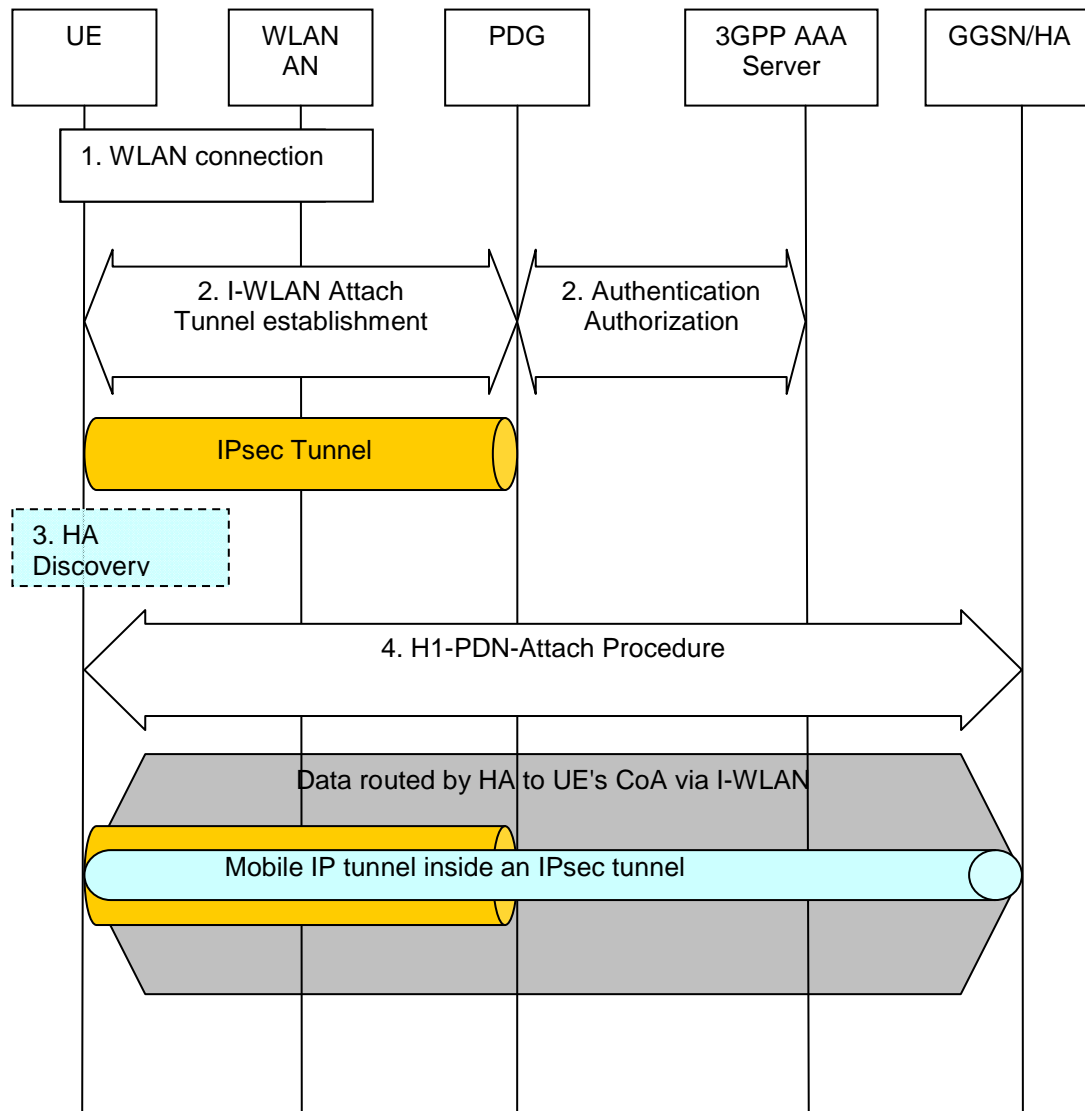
UE

WLAN AN

PDG

3GPP AAA Server

GGSN/HA

1. WLAN connection

2. I-WLAN Attach Tunnel establishment

2. Authentication Authorization

IPsec Tunnel

3. HA Discoverv

4. H1-PDN-Attach Procedure

Data routed by HA to UE's CoA via I-WLAN

Mobile IP tunnel inside an IPsec tunnel